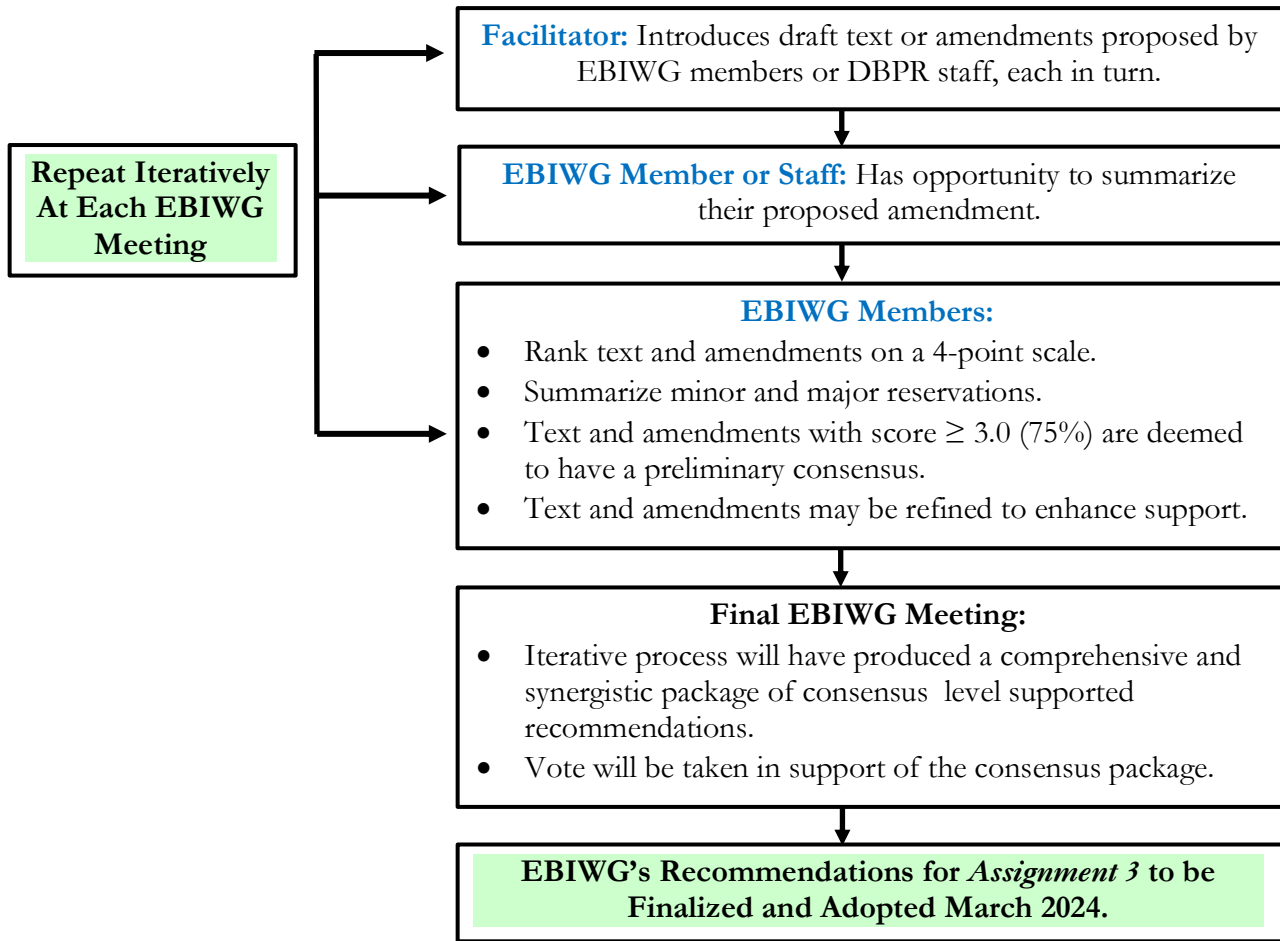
Repeat Iteratively At Each EBIWG Meeting

Facilitator: Introduces draft text or amendments proposed by EBIWG members or DBPR staff, each in turn.

EBIWG Member or Staff: Has opportunity to summarize their proposed amendment.

EBIWG Members:
- Rank text and amendments on a 4-point scale.
- Summarize minor and major reservations.
- Text and amendments with score $\geq$ 3.0 (75%) are deemed to have a preliminary consensus.
- Text and amendments may be refined to enhance support.

Final EBIWG Meeting:
- Iterative process will have produced a comprehensive and synergistic package of consensus level supported recommendations.
- Vote will be taken in support of the consensus package.

EBIWG's Recommendations for *Assignment 3* to be Finalized and Adopted March 2024.